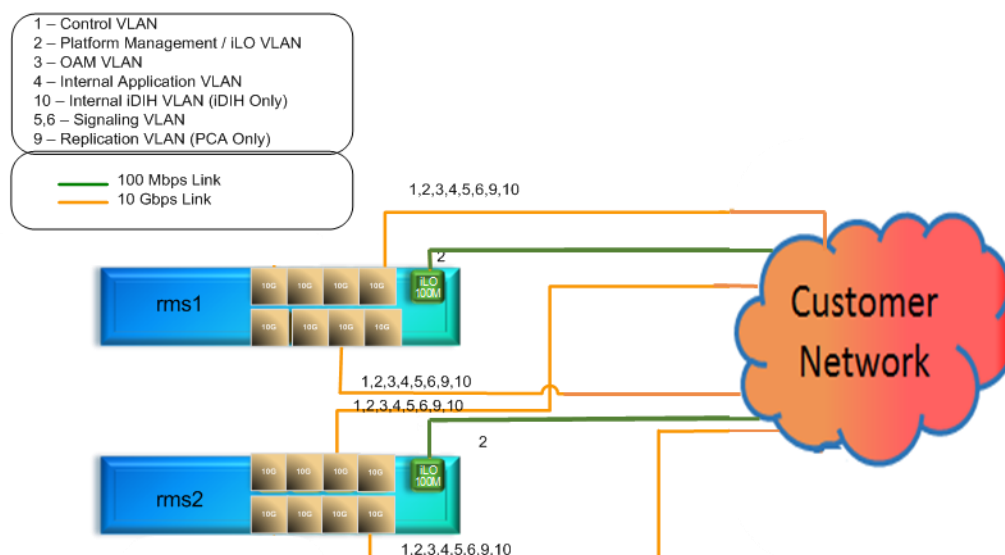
1 – Control VLAN
2 – Platform Management / iLO VLAN
3 – OAM VLAN
4 – Internal Application VLAN
10 – Internal iDIH VLAN (iDIH Only)
5,6 – Signaling VLAN
9 – Replication VLAN (PCA Only)

100 Mbps Link
10 Gbps Link

1,2,3,4,5,6,9,10

2

rms1

10G 10G 10G 10G
10G 10G 10G 10G

iLO 100M

Customer Network

1,2,3,4,5,6,9,10
1,2,3,4,5,6,9,10

2

rms2

10G 10G 10G 10G
10G 10G 10G 10G

iLO 100M

1,2,3,4,5,6,9,10